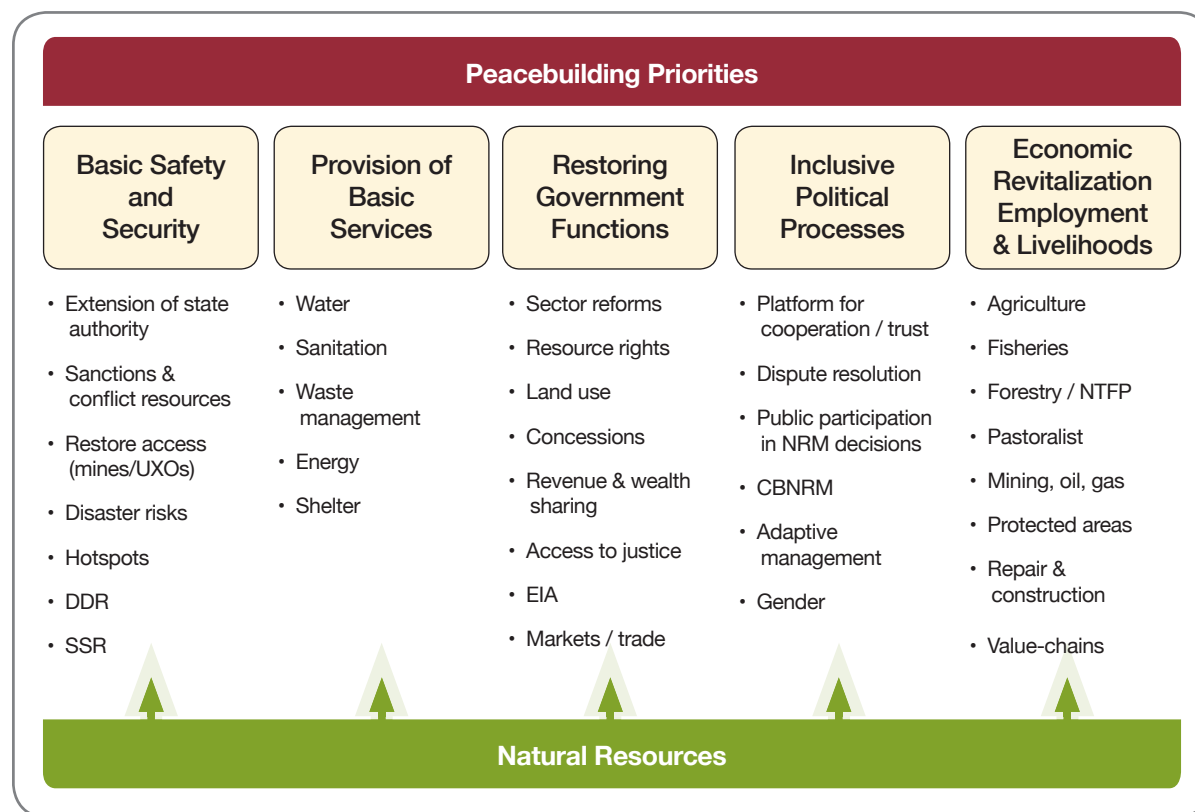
Peacebuilding Priorities

Basic Safety and Security

- Extension of state authority
- Sanctions & conflict resources
- Restore access (mines/UXOs)
- Disaster risks
- Hotspots
- DDR
- SSR

Provision of Basic Services

- Water
- Sanitation
- Waste management
- Energy
- Shelter

Restoring Government Functions

- Sector reforms
- Resource rights
- Land use
- Concessions
- Revenue & wealth sharing
- Access to justice
- EIA
- Markets / trade

Inclusive Political Processes

- Platform for cooperation / trust
- Dispute resolution
- Public participation in NRM decisions
- CBNRM
- Adaptive management
- Gender

Economic Revitalization Employment & Livelihoods

- Agriculture
- Fisheries
- Forestry / NTFP
- Pastoralist
- Mining, oil, gas
- Protected areas
- Repair & construction
- Value-chains

Natural Resources